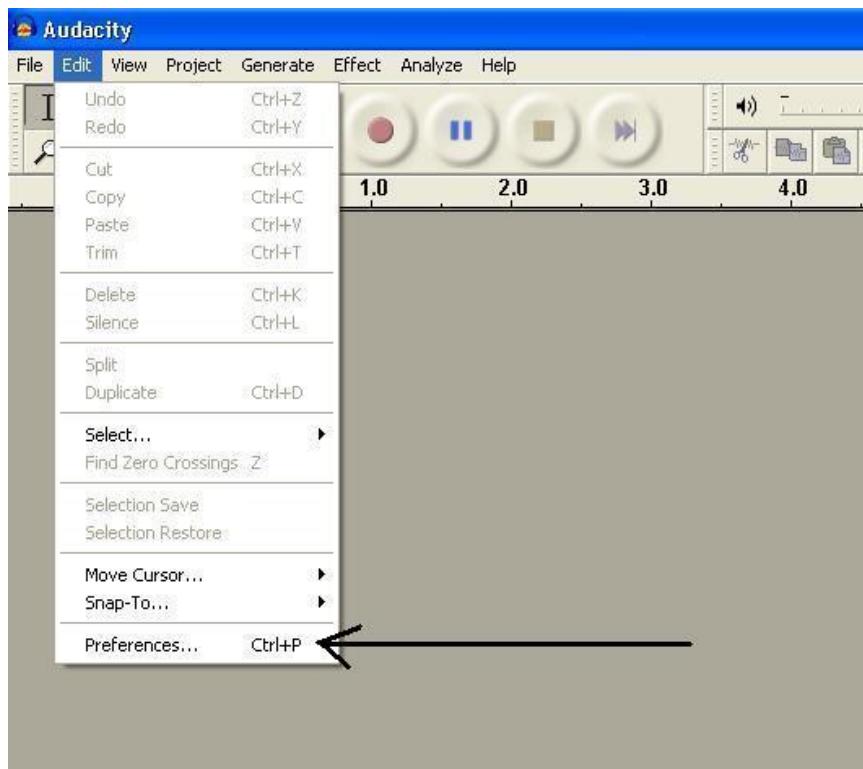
Audacity

File Edit View Project Generate Effect Analyze Help

Undo Ctrl+Z
Redo Ctrl+Y

Cut Ctrl+X
Copy Ctrl+C
Paste Ctrl+V
Trim Ctrl+T

Delete Ctrl+K
Silence Ctrl+L

Split
Duplicate Ctrl+D

Select...
Find Zero Crossings Z

Selection Save
Selection Restore

Move Cursor...
Snap-To...

Preferences... Ctrl+P

1.0 2.0 3.0 4.0